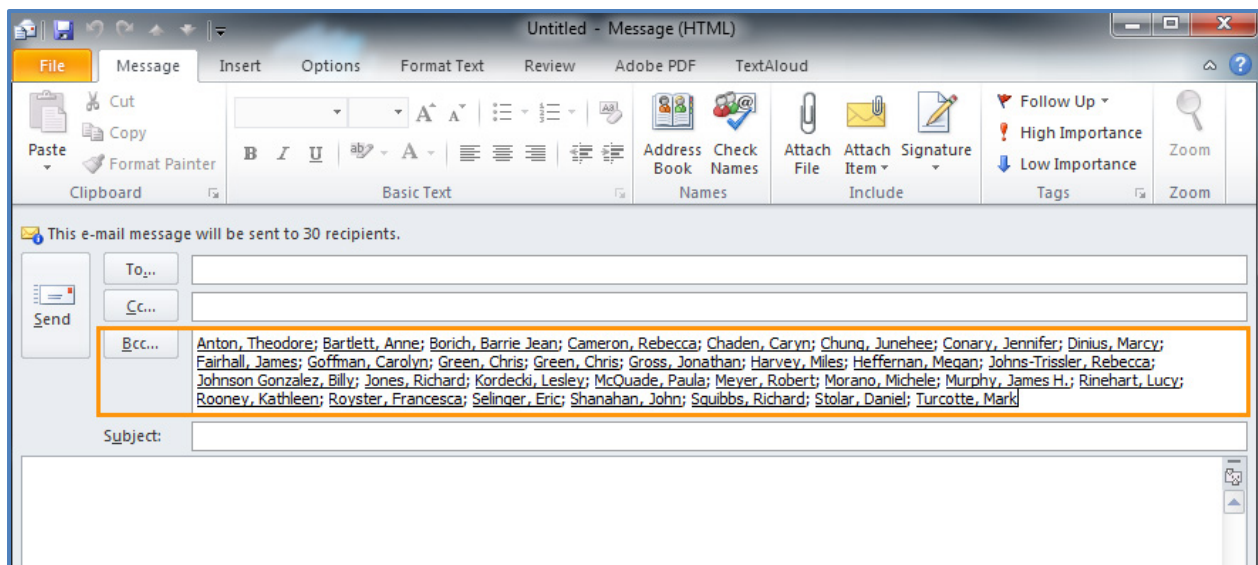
Untitled - Message (HTML)

File Message Insert Options Format Text Review Adobe PDF TextAloud

Paste
Cut
Copy
Format Painter
Clipboard

B I U
Basic Text

Address Book
Check Names
Names

Attach File
Attach Item
Signature
Include

Follow Up
High Importance
Low Importance
Tags

Zoom
Zoom

This e-mail message will be sent to 30 recipients.

Send

To...

Cc...

Bcc...

Anton, Theodore; Bartlett, Anne; Borich, Barrie Jean; Cameron, Rebecca; Chaden, Caryn; Chung, Junehee; Conary, Jennifer; Dinius, Marcy; Fairhall, James; Goffman, Carolyn; Green, Chris; Green, Chris; Gross, Jonathan; Harvey, Miles; Heffernan, Megan; Johns-Trissler, Rebecca; Johnson Gonzalez, Billy; Jones, Richard; Kordecki, Lesley; McQuade, Paula; Meyer, Robert; Morano, Michele; Murphy, James H.; Rinehart, Lucy; Rooney, Kathleen; Royster, Francesca; Selinger, Eric; Shanahan, John; Squibbs, Richard; Stolar, Daniel; Turcotte, Mark

Subject: